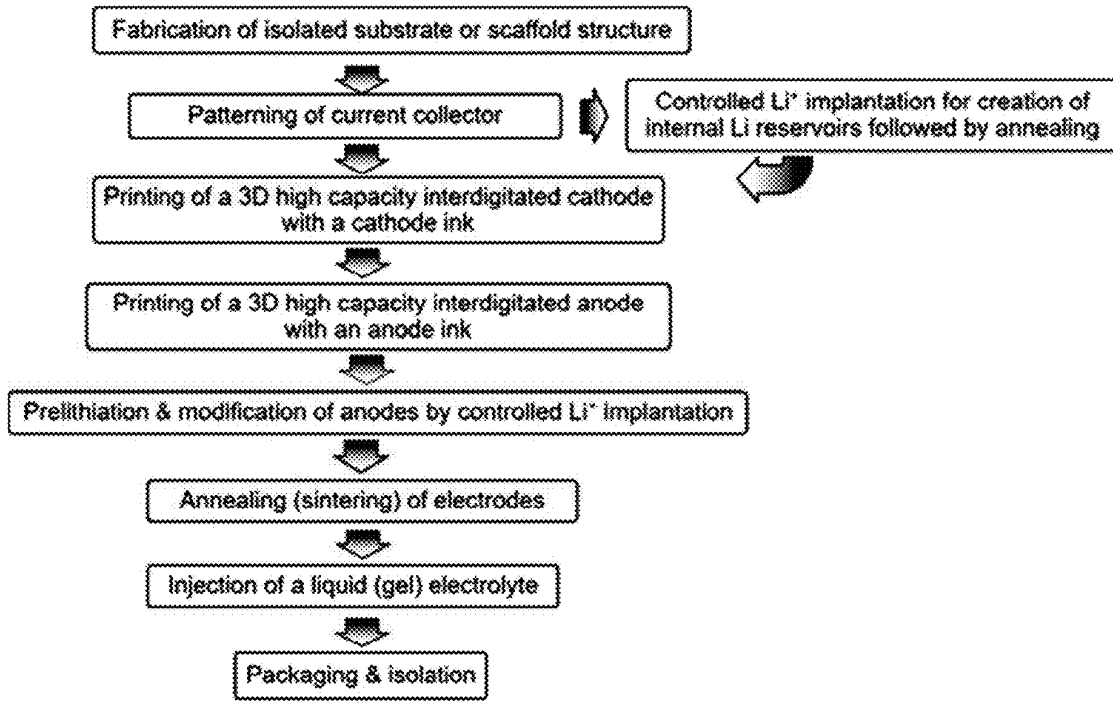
Fabrication of isolated substrate or scaffold structure

Patterning of current collector

Controlled $Li^+$ implantation for creation of internal Li reservoirs followed by annealing

Printing of a 3D high capacity interdigitated cathode with a cathode ink

Printing of a 3D high capacity interdigitated anode with an anode ink

Prelithiation & modification of anodes by controlled $Li^+$ implantation

Annealing (sintering) of electrodes

Injection of a liquid (gel) electrolyte

Packaging & isolation